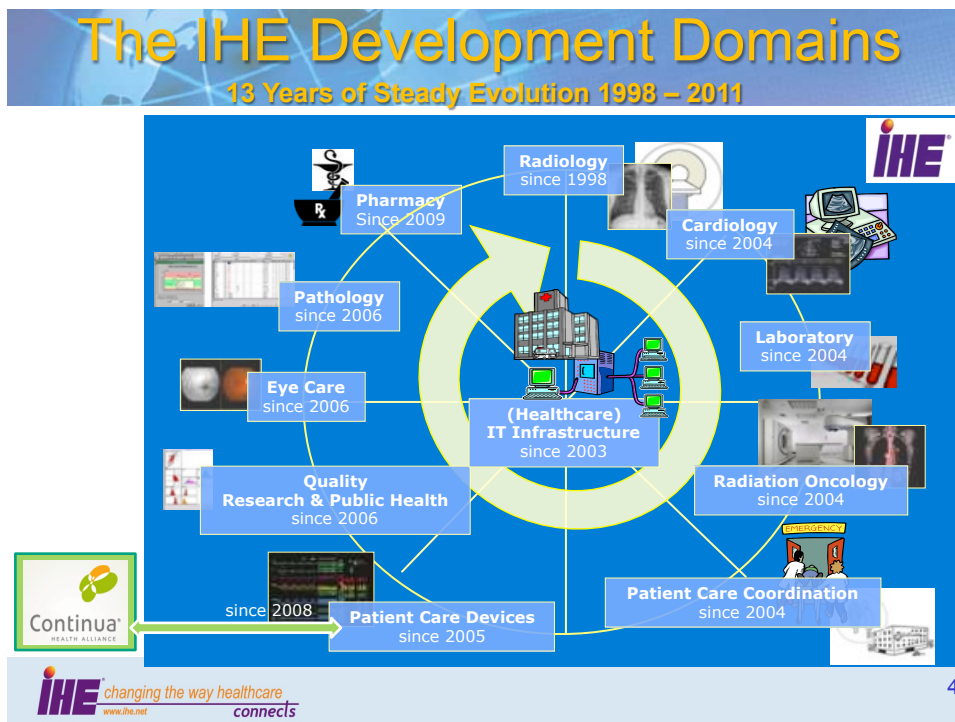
The IHE Development Domains
13 Years of Steady Evolution 1998 – 2011

IHE

Radiology
since 1998

Pharmacy
Since 2009

Cardiology
since 2004

Pathology
since 2006

Laboratory
since 2004

Eye Care
since 2006

(Healthcare)
IT Infrastructure
since 2003

Quality
Research & Public Health
since 2006

Radiation Oncology
since 2004

EMERGENCY

Patient Care Coordination
since 2004

since 2008

Patient Care Devices
since 2005

Continua
HEALTH ALLIANCE

IHE changing the way healthcare connects
www.ihe.net

4